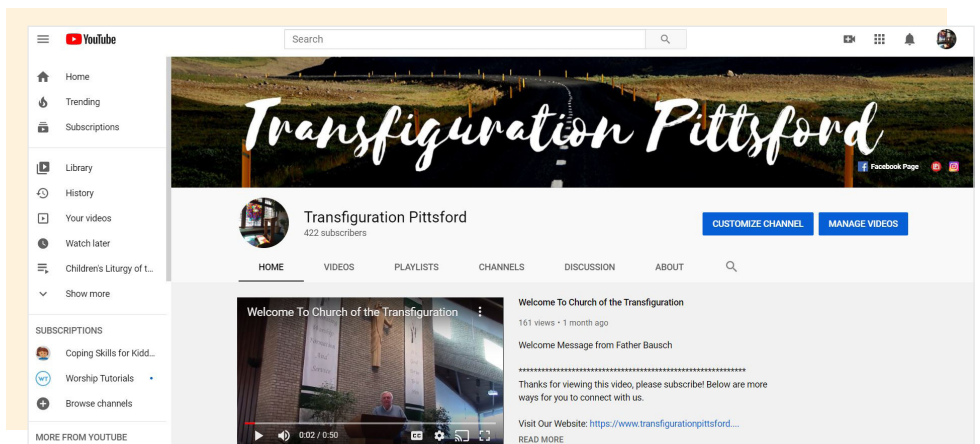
YouTube

Search

Home
Trending
Subscriptions
Library
History
Your videos
Watch later
Children's Liturgy of t...
Show more

SUBSCRIPTIONS
Coping Skills for Kidd...
Worship Tutorials
Browse channels

MORE FROM YOUTUBE

Transfiguration Pittsford

Facebook Page

Transfiguration Pittsford
422 subscribers

CUSTOMIZE CHANNEL
MANAGE VIDEOS

HOME
VIDEOS
PLAYLISTS
CHANNELS
DISCUSSION
ABOUT

Welcome To Church of the Transfiguration
0:02 / 0:50

Welcome To Church of the Transfiguration
161 views • 1 month ago
Welcome Message from Father Bausch
**********************************************************
Thanks for viewing this video, please subscribe! Below are more ways for you to connect with us.

Visit Our Website: https://www.transfigurationpittsford....
READ MORE